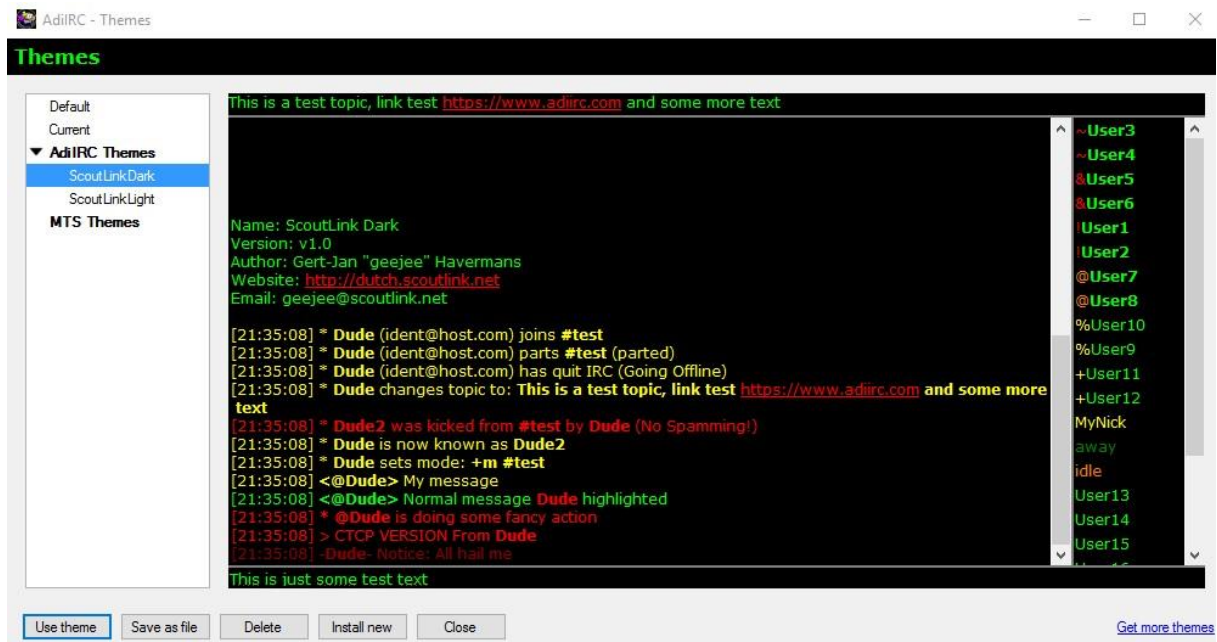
AdiIRC - Themes

Themes

Default
Current
AdiIRC Themes
ScoutLinkDark
ScoutLinkLight
MTS Themes

This is a test topic, link test https://www.adiirc.com and some more text

Name: ScoutLink Dark
Version: v1.0
Author: Gert-Jan "geejee" Havermans
Website: http://dutch.scoutlink.net
Email: geejee@scoutlink.net

[21:35:08] * Dude (ident@host.com) joins #test
[21:35:08] * Dude (ident@host.com) parts #test (parted)
[21:35:08] * Dude (ident@host.com) has quit IRC (Going Offline)
[21:35:08] * Dude changes topic to: This is a test topic, link test https://www.adiirc.com and some more text
[21:35:08] * Dude2 was kicked from #test by Dude (No Spamming!)
[21:35:08] * Dude is now known as Dude2
[21:35:08] * Dude sets mode: +m #test
[21:35:08] <@Dude> My message
[21:35:08] <@Dude> Normal message Dude highlighted
[21:35:08] * @Dude is doing some fancy action
[21:35:08] > CTCP VERSION From Dude
[21:35:08] -Dude- Notice: All hail me

This is just some test text

~User3
~User4
&User5
&User6
!User1
!User2
@User7
@User8
%User10
%User9
+User11
+User12
MyNick
away
idle
User13
User14
User15

Use theme
Save as file
Delete
Install new
Close
Get more themes